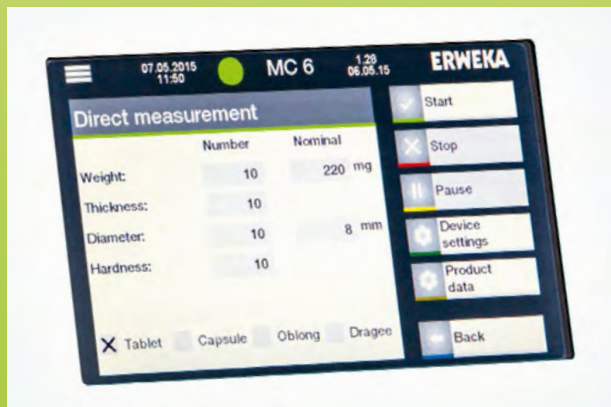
07.05.2015
11:50

MC 6

1.28
06.05.15

ERWEKA

Direct measurement

| | Number | Nominal |
|---|---|---|
| Weight: | 10 | 220 mg |
| Thickness: | 10 | |
| Diameter: | 10 | 8 mm |
| Hardness: | 10 | |

X Tablet Capsule Oblong Dragee

Start

Stop

Pause

Device settings

Product data

Back